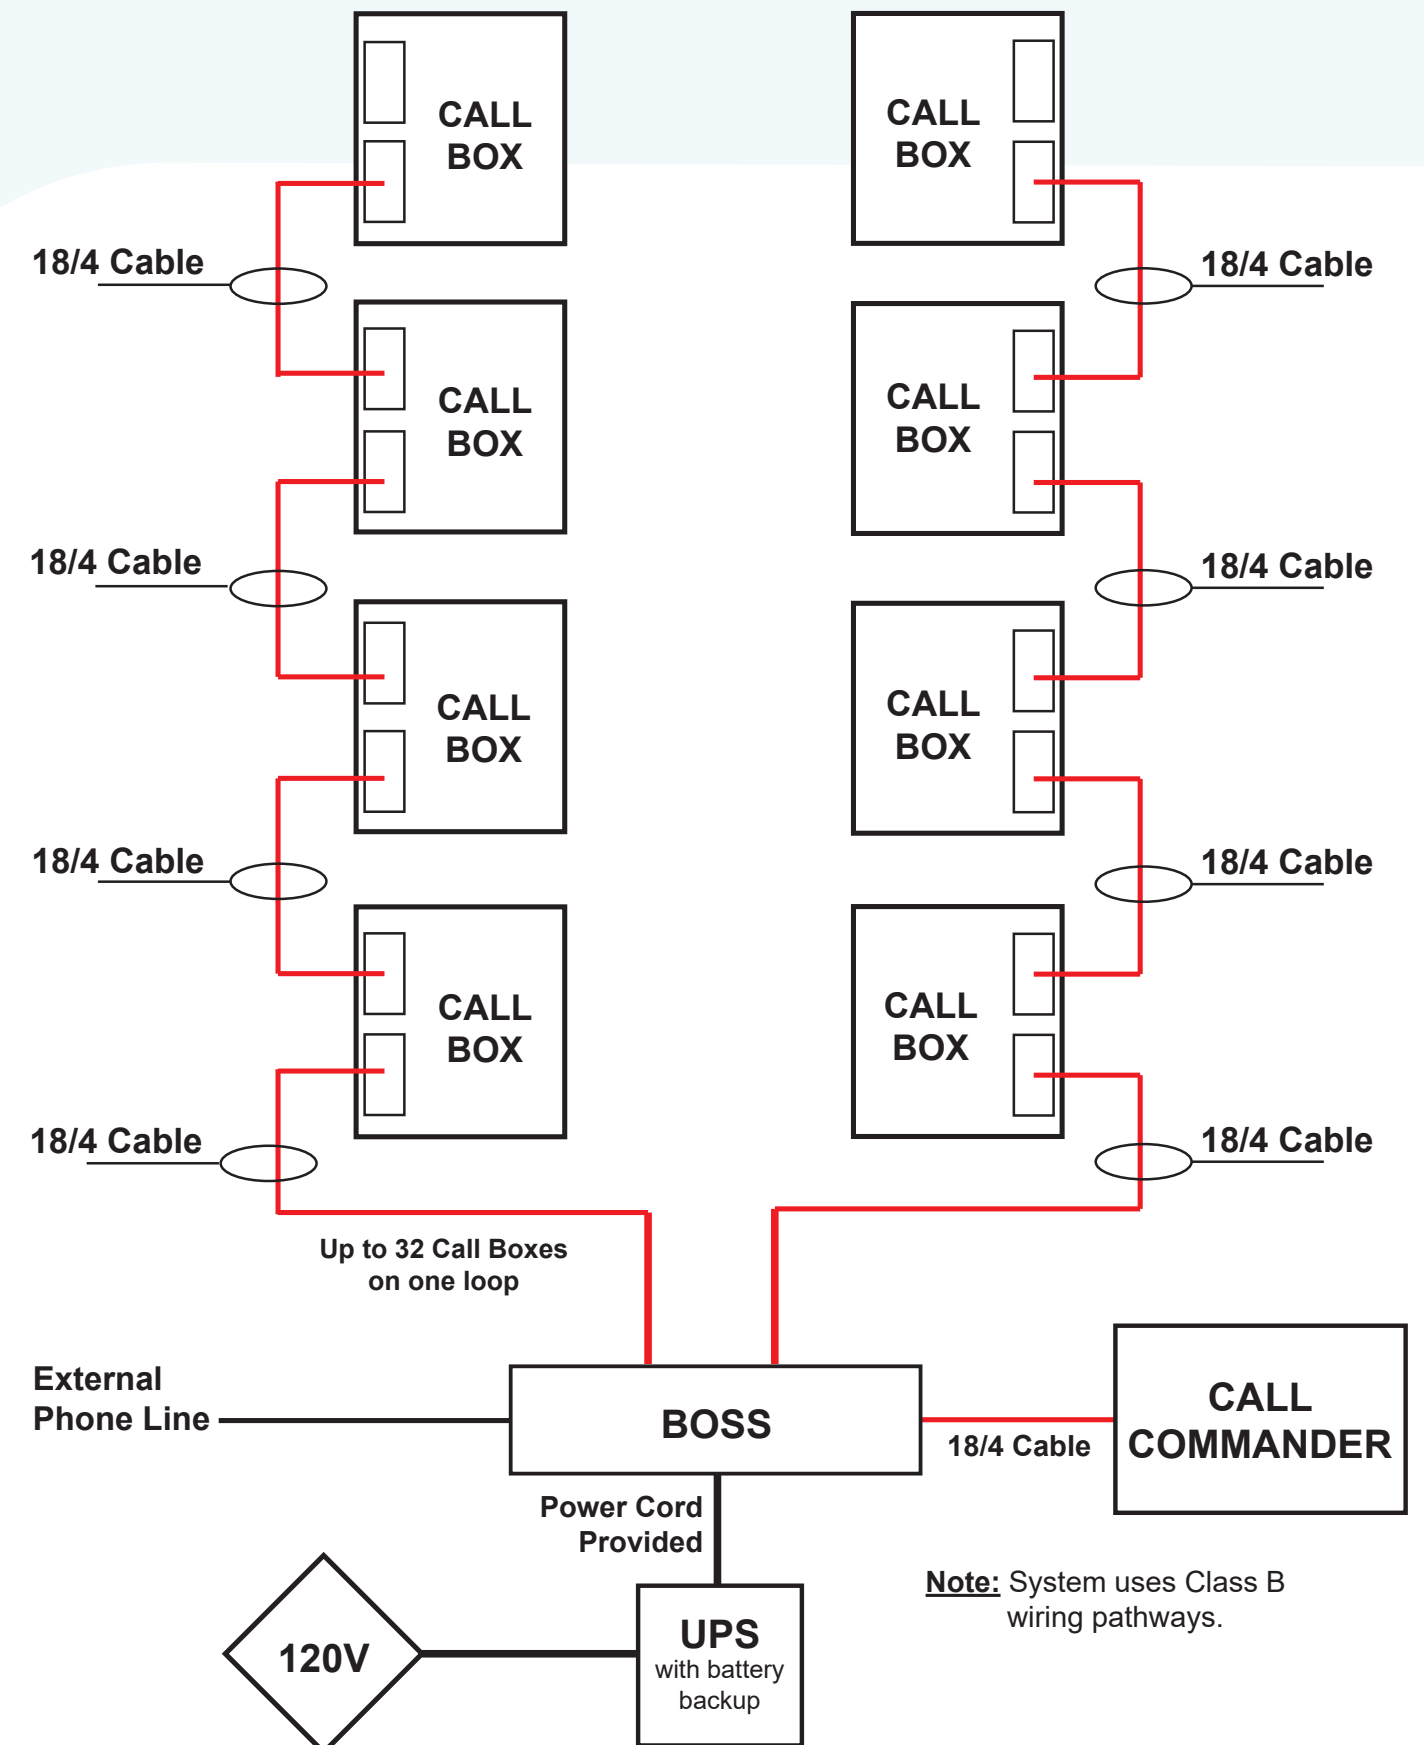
CALL BOX

CALL BOX

18/4 Cable

18/4 Cable

CALL BOX

CALL BOX

18/4 Cable

18/4 Cable

CALL BOX

CALL BOX

18/4 Cable

18/4 Cable

CALL BOX

CALL BOX

18/4 Cable

18/4 Cable

Up to 32 Call Boxes on one loop

External Phone Line

BOSS

18/4 Cable

CALL COMMANDER

Power Cord Provided

Note: System uses Class B wiring pathways.

120V

UPS with battery backup